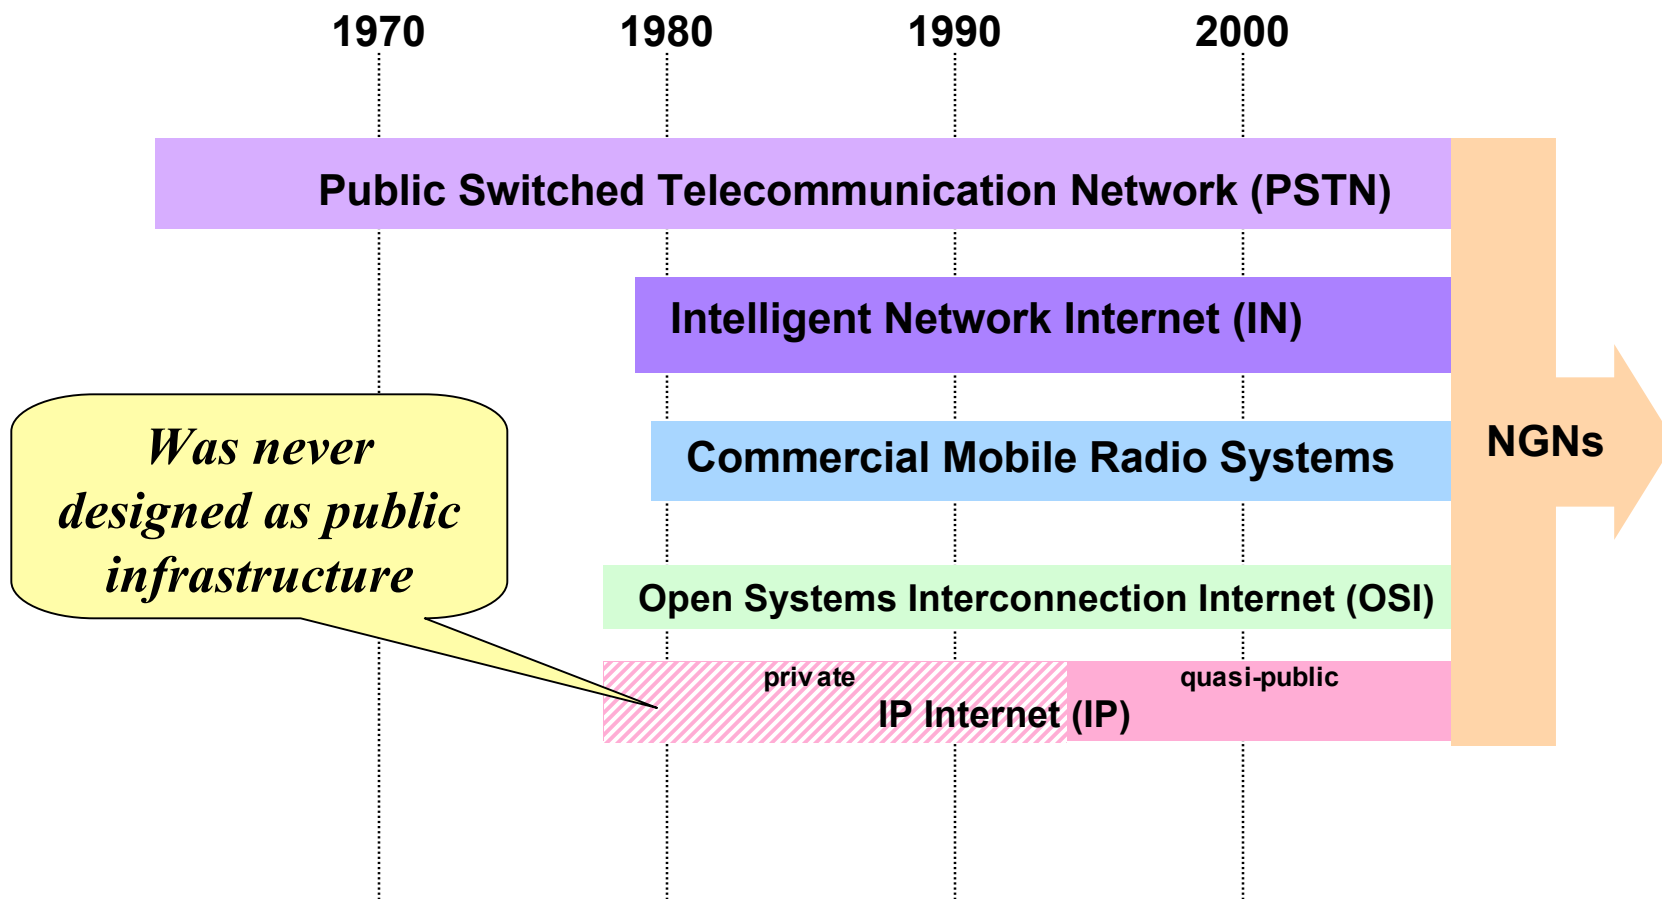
1970
1980
1990
2000

Public Switched Telecommunication Network (PSTN)

Intelligent Network Internet (IN)

Was never designed as public infrastructure

Commercial Mobile Radio Systems

NGNs

Open Systems Interconnection Internet (OSI)

private

quasi-public

IP Internet (IP)